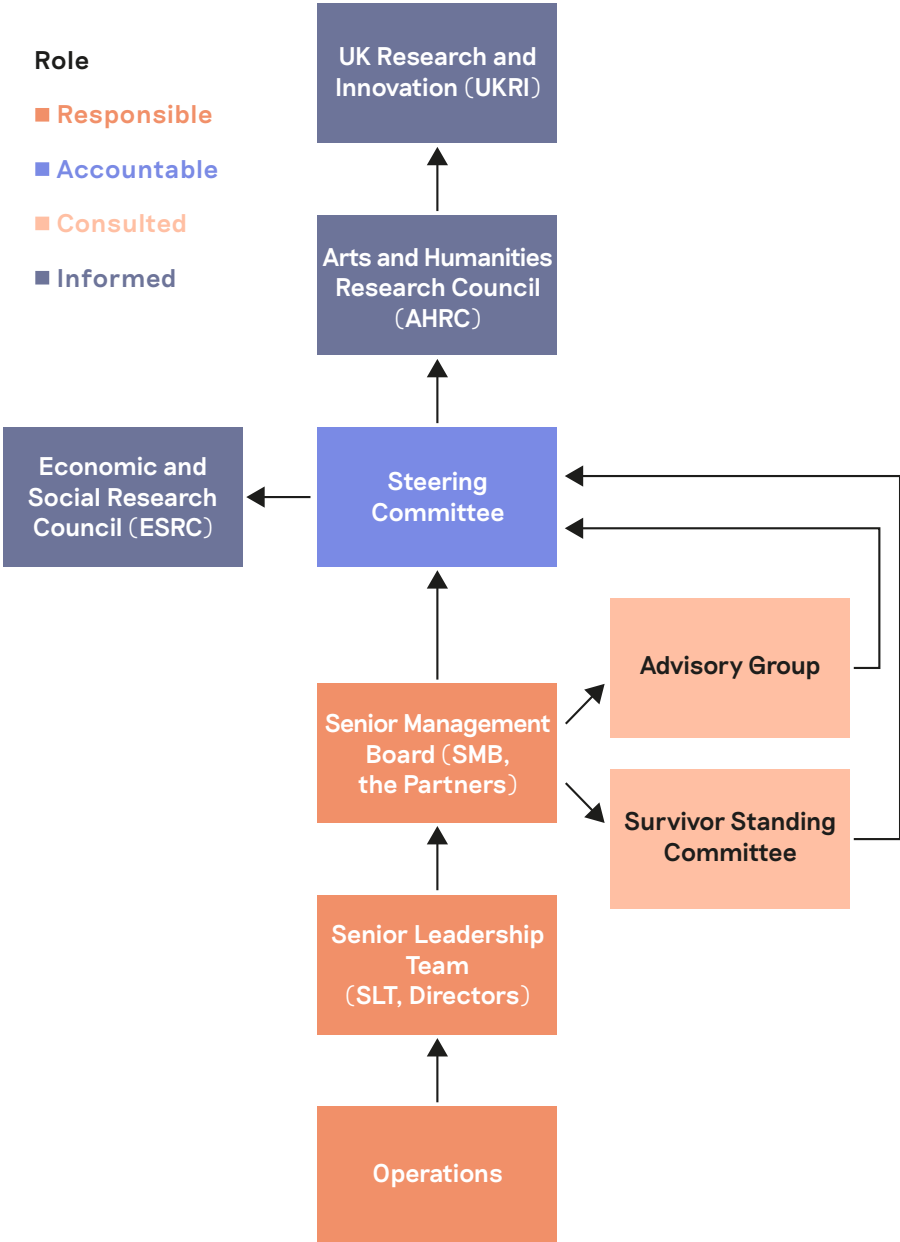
Role

Responsible

Accountable

Consulted

Informed

UK Research and Innovation (UKRI)

Arts and Humanities Research Council (AHRC)

Economic and Social Research Council (ESRC)

Steering Committee

Advisory Group

Senior Management Board (SMB, the Partners)

Survivor Standing Committee

Senior Leadership Team (SLT, Directors)

Operations